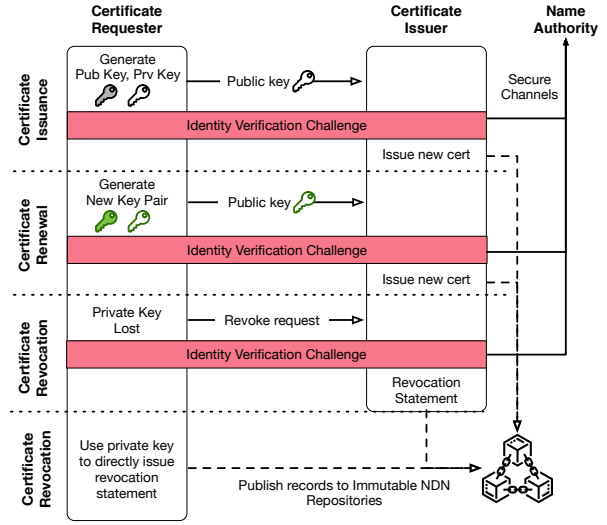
Certificate Requester

Certificate Issuer

Name Authority

Certificate Issuance

Generate Pub Key, Prv Key

Public key

Secure Channels

Identity Verification Challenge

Issue new cert

Certificate Renewal

Generate New Key Pair

Public key

Identity Verification Challenge

Issue new cert

Certificate Revocation

Private Key Lost

Revoke request

Identity Verification Challenge

Revocation Statement

Certificate Revocation

Use private key to directly issue revocation statement

Publish records to Immutable NDN Repositories